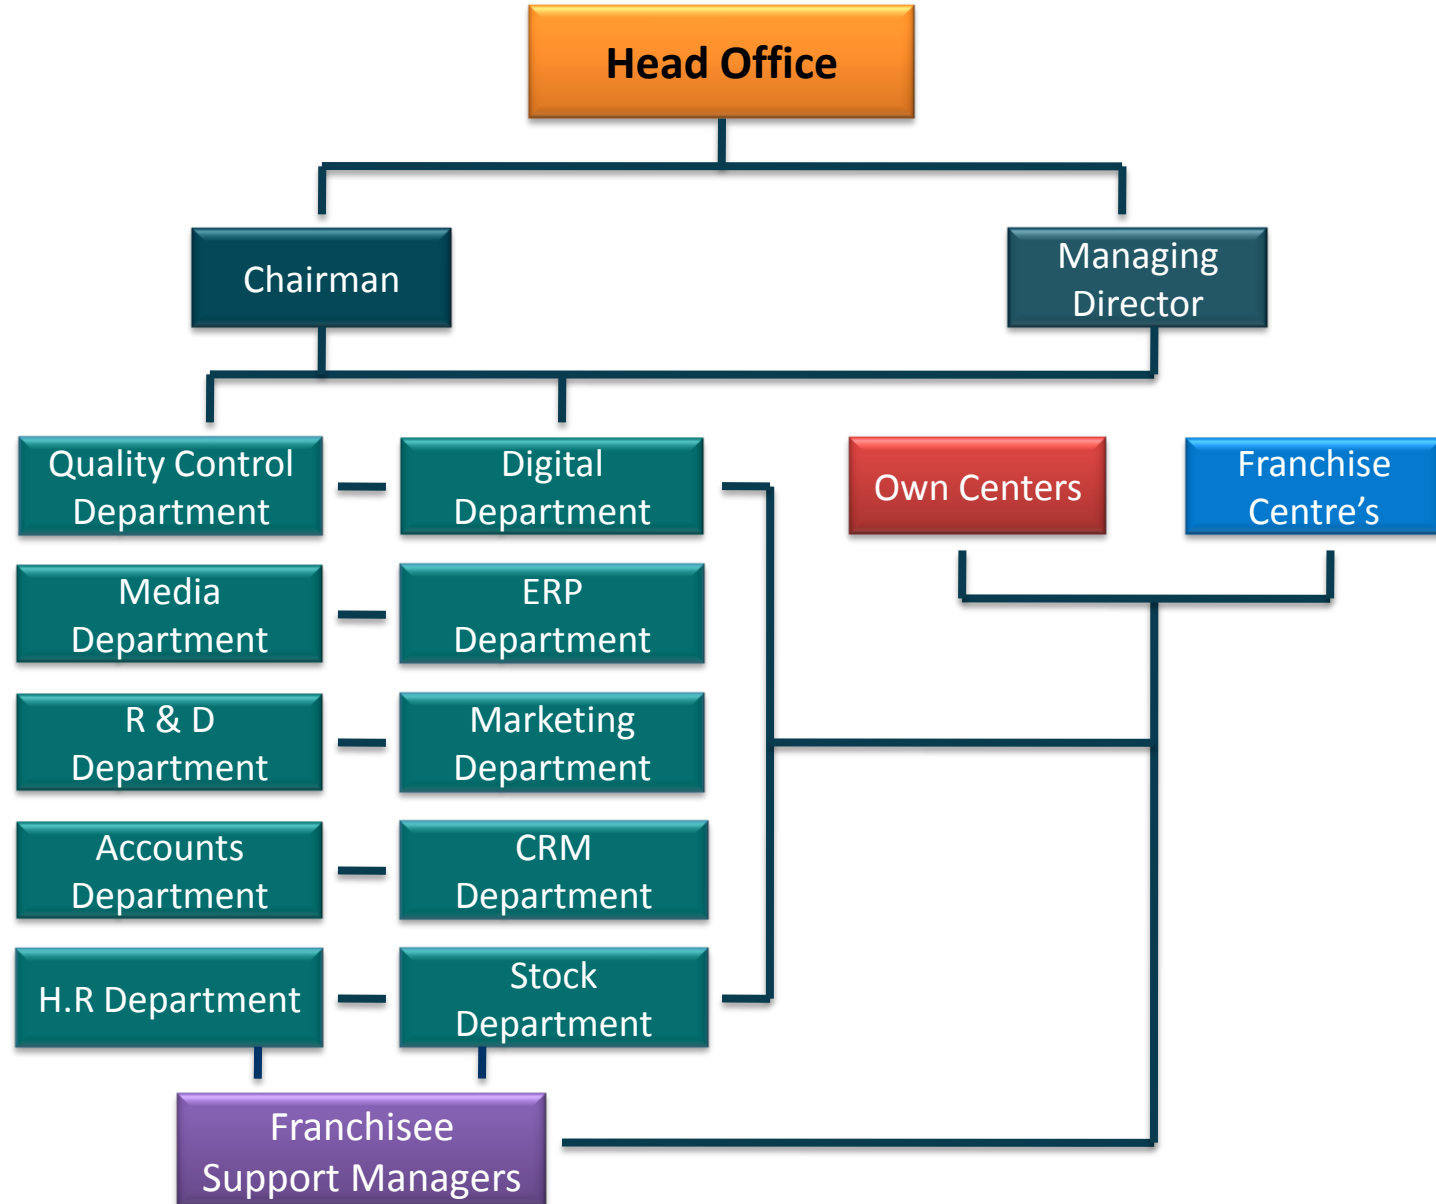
Head Office

Chairman

Managing Director

Quality Control Department

Digital Department

Own Centers

Franchise Centre’s

Media Department

ERP Department

R & D Department

Marketing Department

Accounts Department

CRM Department

H.R Department

Stock Department

Franchisee Support Managers